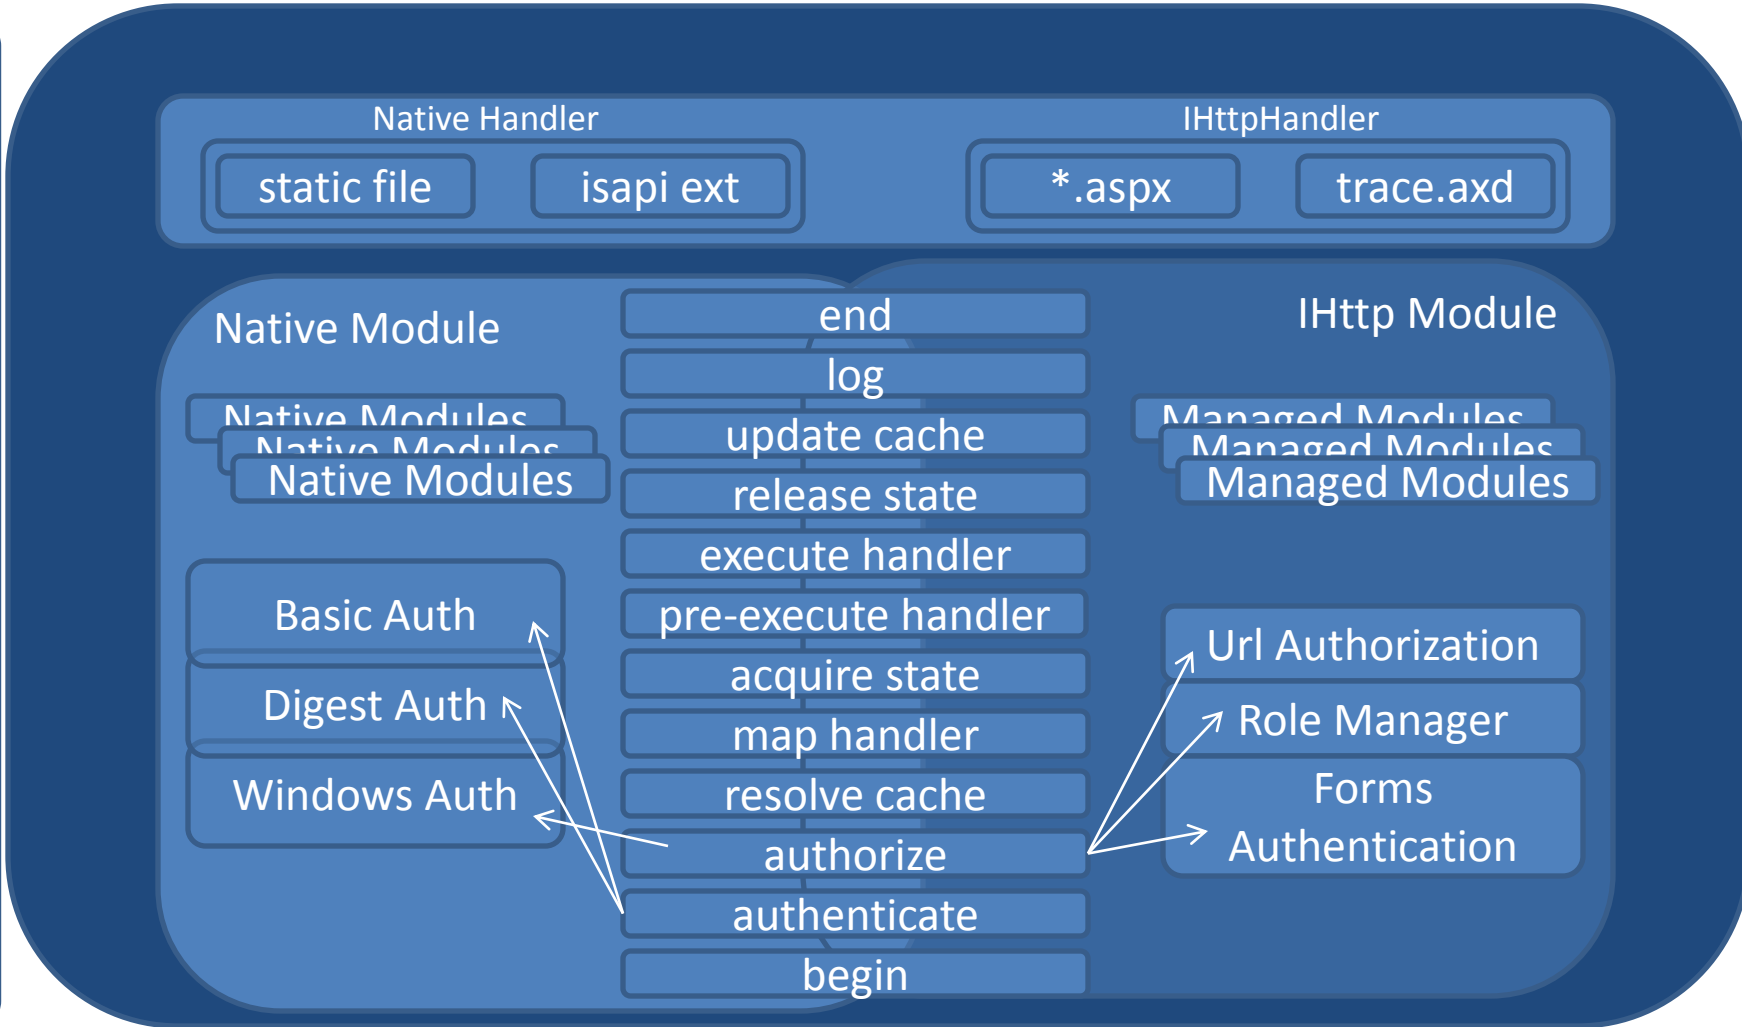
Native Handler

static file

isapi ext

IHttpHandler

*.aspx

trace.axd

Native Module

Native Modules

Native Modules

Native Modules

Basic Auth

Digest Auth

Windows Auth

end

log

update cache

release state

execute handler

pre-execute handler

acquire state

map handler

resolve cache

authorize

authenticate

begin

IHttp Module

Managed Modules

Managed Modules

Managed Modules

Url Authorization

Role Manager

Forms Authentication